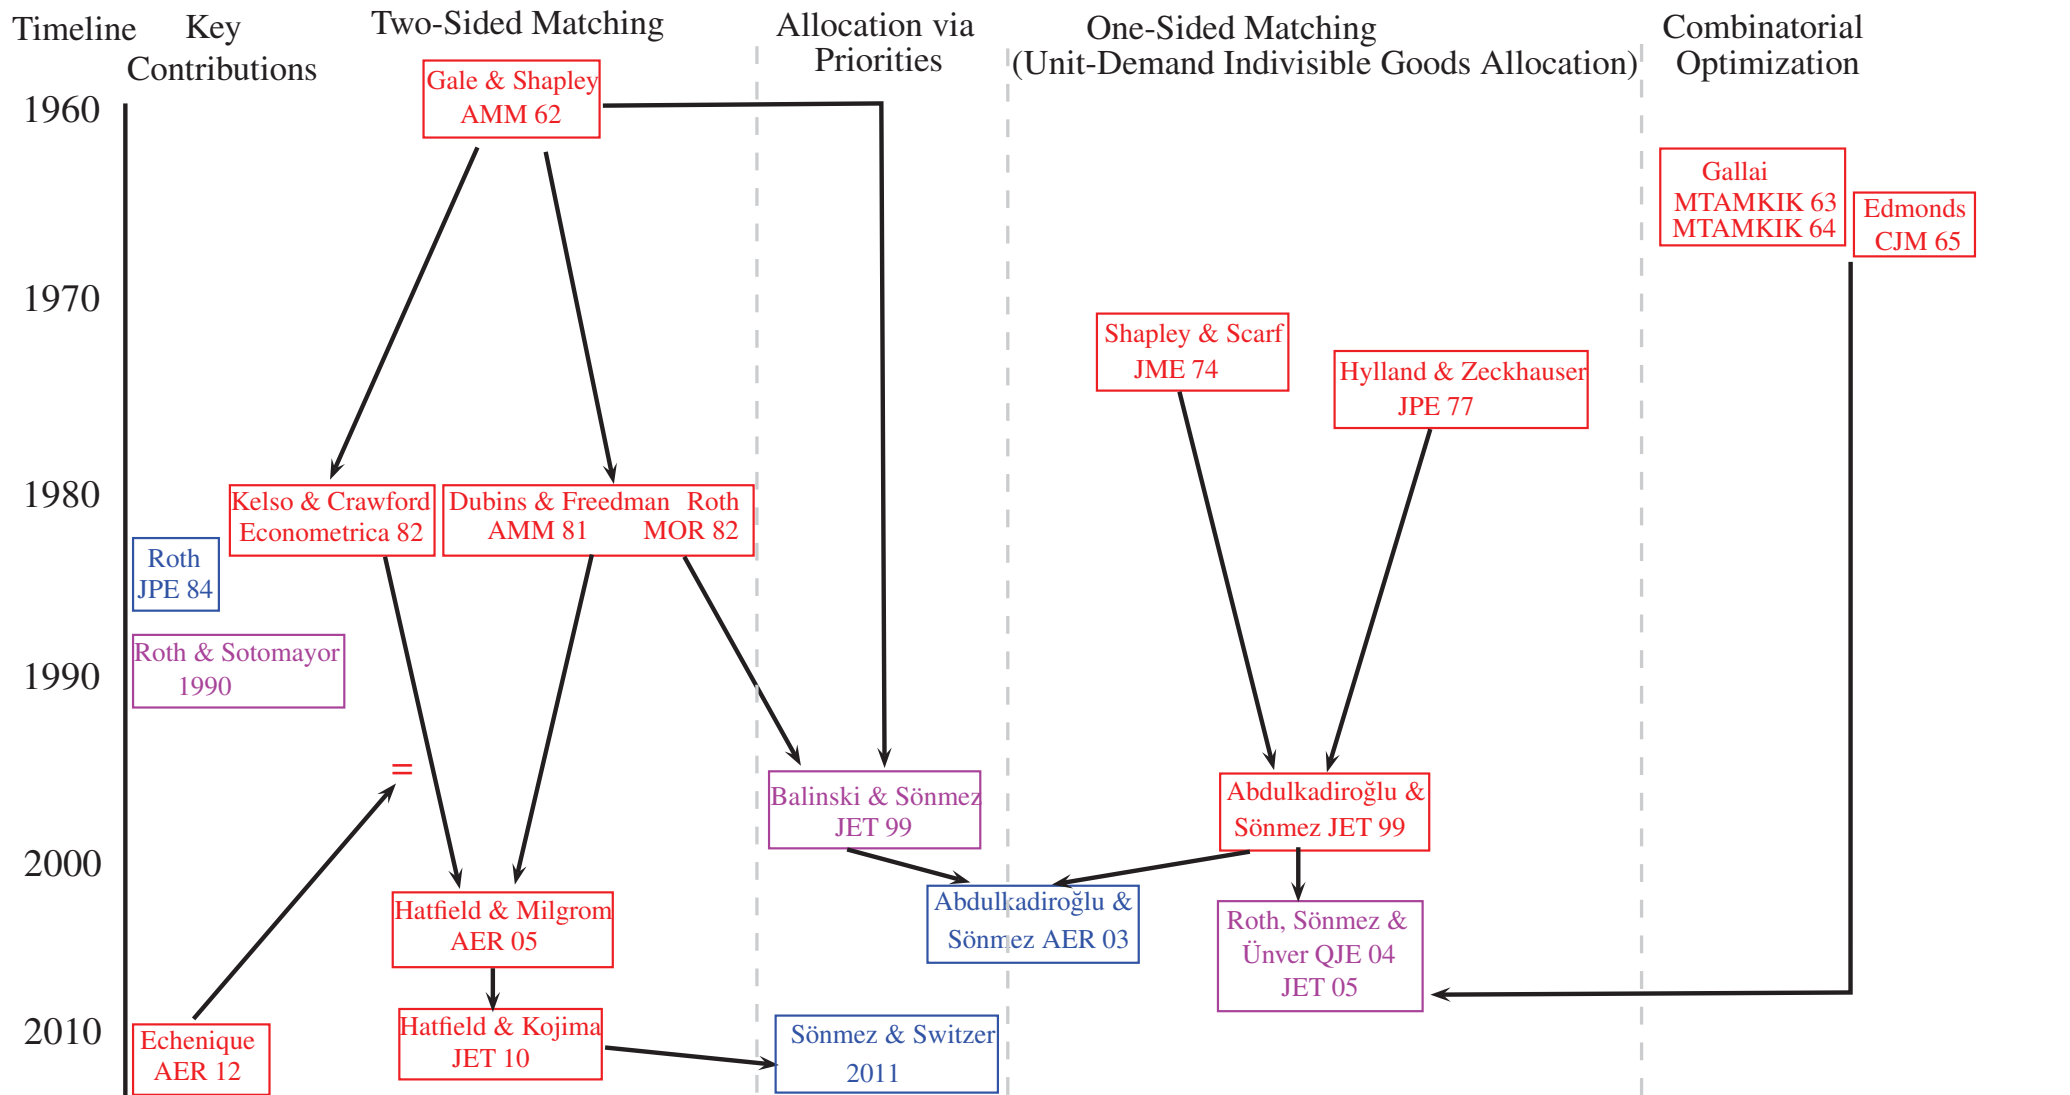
Timeline Key Contributions

Two-Sided Matching

Allocation via Priorities

One-Sided Matching (Unit-Demand Indivisible Goods Allocation)

Combinatorial Optimization

1960

Gale & Shapley AMM 62

Gallai MTAMKIK 63 MTAMKIK 64

Edmonds CJM 65

1970

Shapley & Scarf JME 74

Hylland & Zeckhauser JPE 77

1980

Kelso & Crawford Econometrica 82

Dubins & Freedman AMM 81

Roth MOR 82

Roth JPE 84

Roth & Sotomayor 1990

1990

=

Balinski & Sönmez JET 99

Abdulkadiroğlu & Sönmez JET 99

2000

Abdulkadiroğlu & Sönmez AER 03

Hatfield & Milgrom AER 05

Roth, Sönmez & Ünver QJE 04 JET 05

2010

Echenique AER 12

Hatfield & Kojima JET 10

Sönmez & Switzer 2011